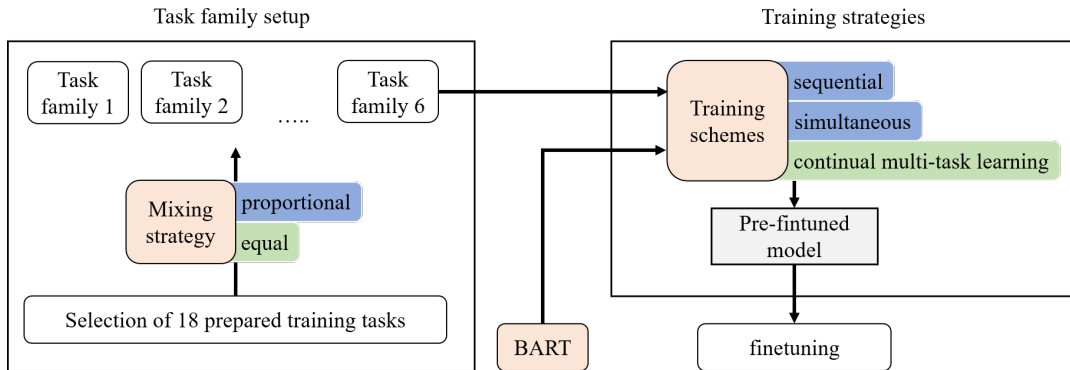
Task family setup

Task family 1

Task family 2

…..

Task family 6

Mixing strategy

proportional

equal

Selection of 18 prepared training tasks

Training strategies

Training schemes

sequential

simultaneous

continual multi-task learning

Pre-fintuned model

BART

finetuning